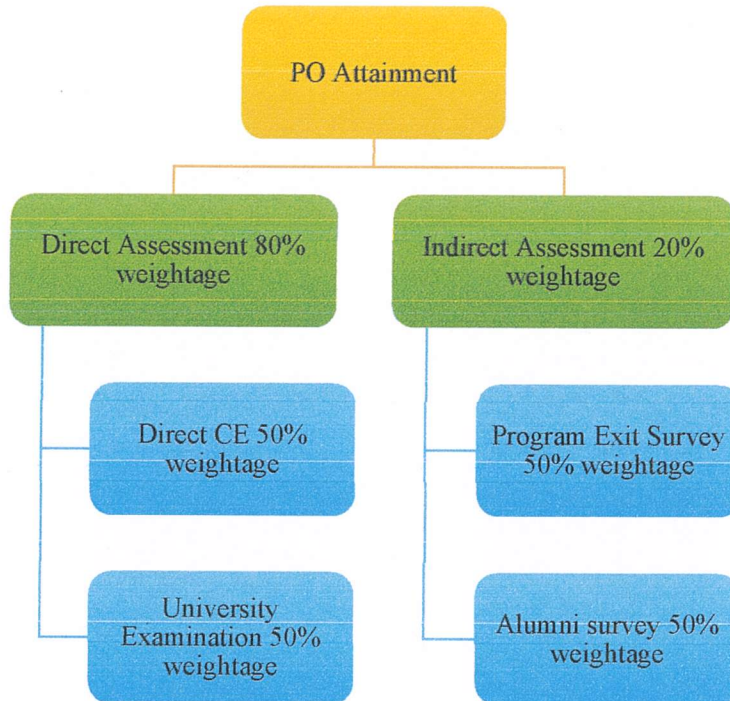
PO Attainment

Direct Assessment 80% weightage

Direct CE 50% weightage

University Examination 50% weightage

Indirect Assessment 20% weightage

Program Exit Survey 50% weightage

Alumni survey 50% weightage